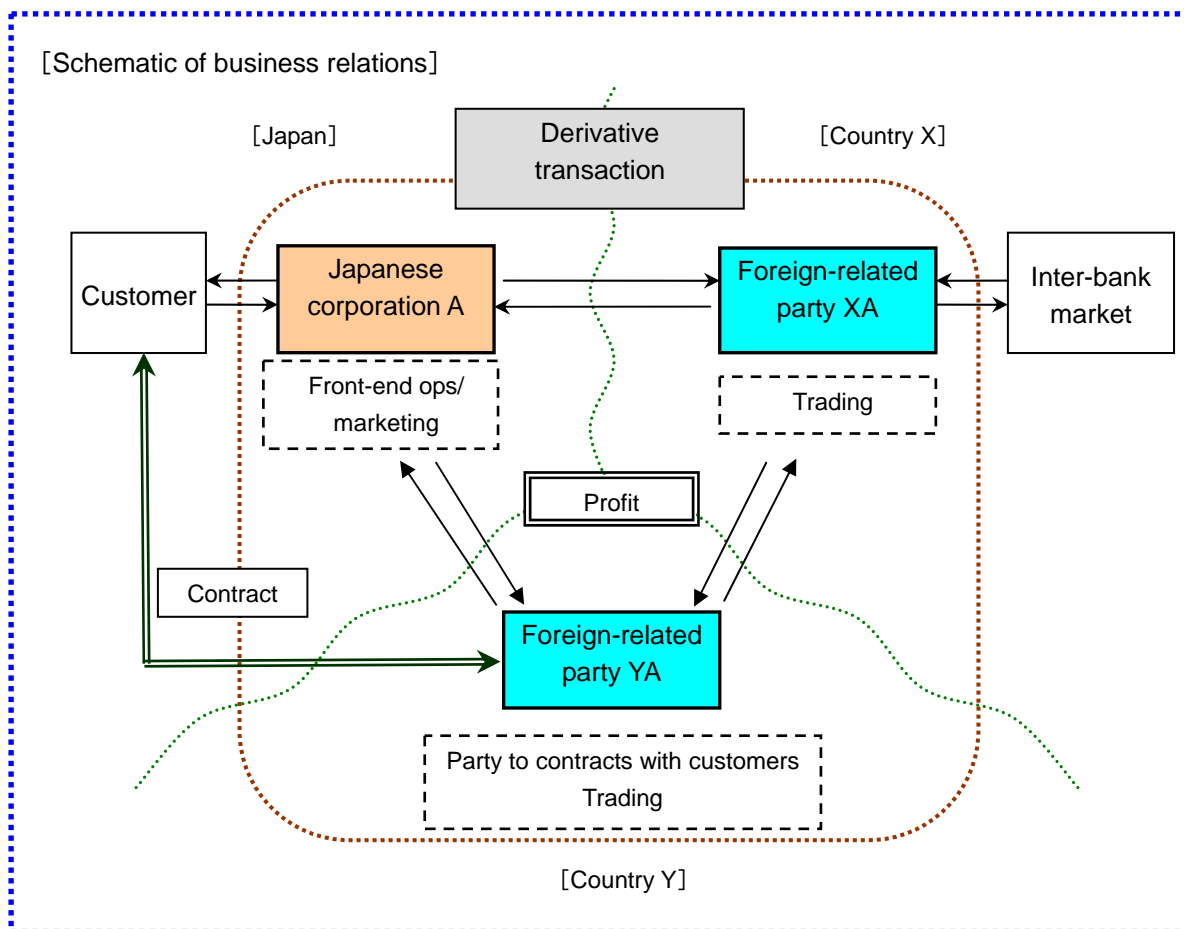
［Schematic of business relations］

［Japan］

Derivative transaction

［Country X］

Customer

Japanese corporation A

Foreign-related party XA

Inter-bank market

Front-end ops/ marketing

Trading

Profit

Contract

Foreign-related party YA

Party to contracts with customers
Trading

［Country Y］